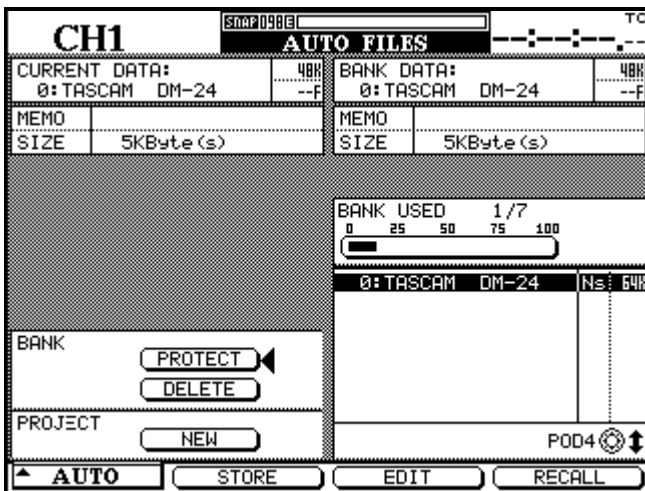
CH1

SNAP 098 E

AUTO FILES

TC

--:--:--.--

CURRENT DATA:
0:TASCAM DM-24

48K
--F

BANK DATA:
0:TASCAM DM-24

48K
--F

MEMO

SIZE 5KByte(s)

MEMO

SIZE 5KByte(s)

BANK USED 1/7
0 25 50 75 100

0:TASCAM DM-24

Ns 64K

BANK

PROTECT

DELETE

PROJECT

NEW

POD4

AUTO

STORE

EDIT

RECALL